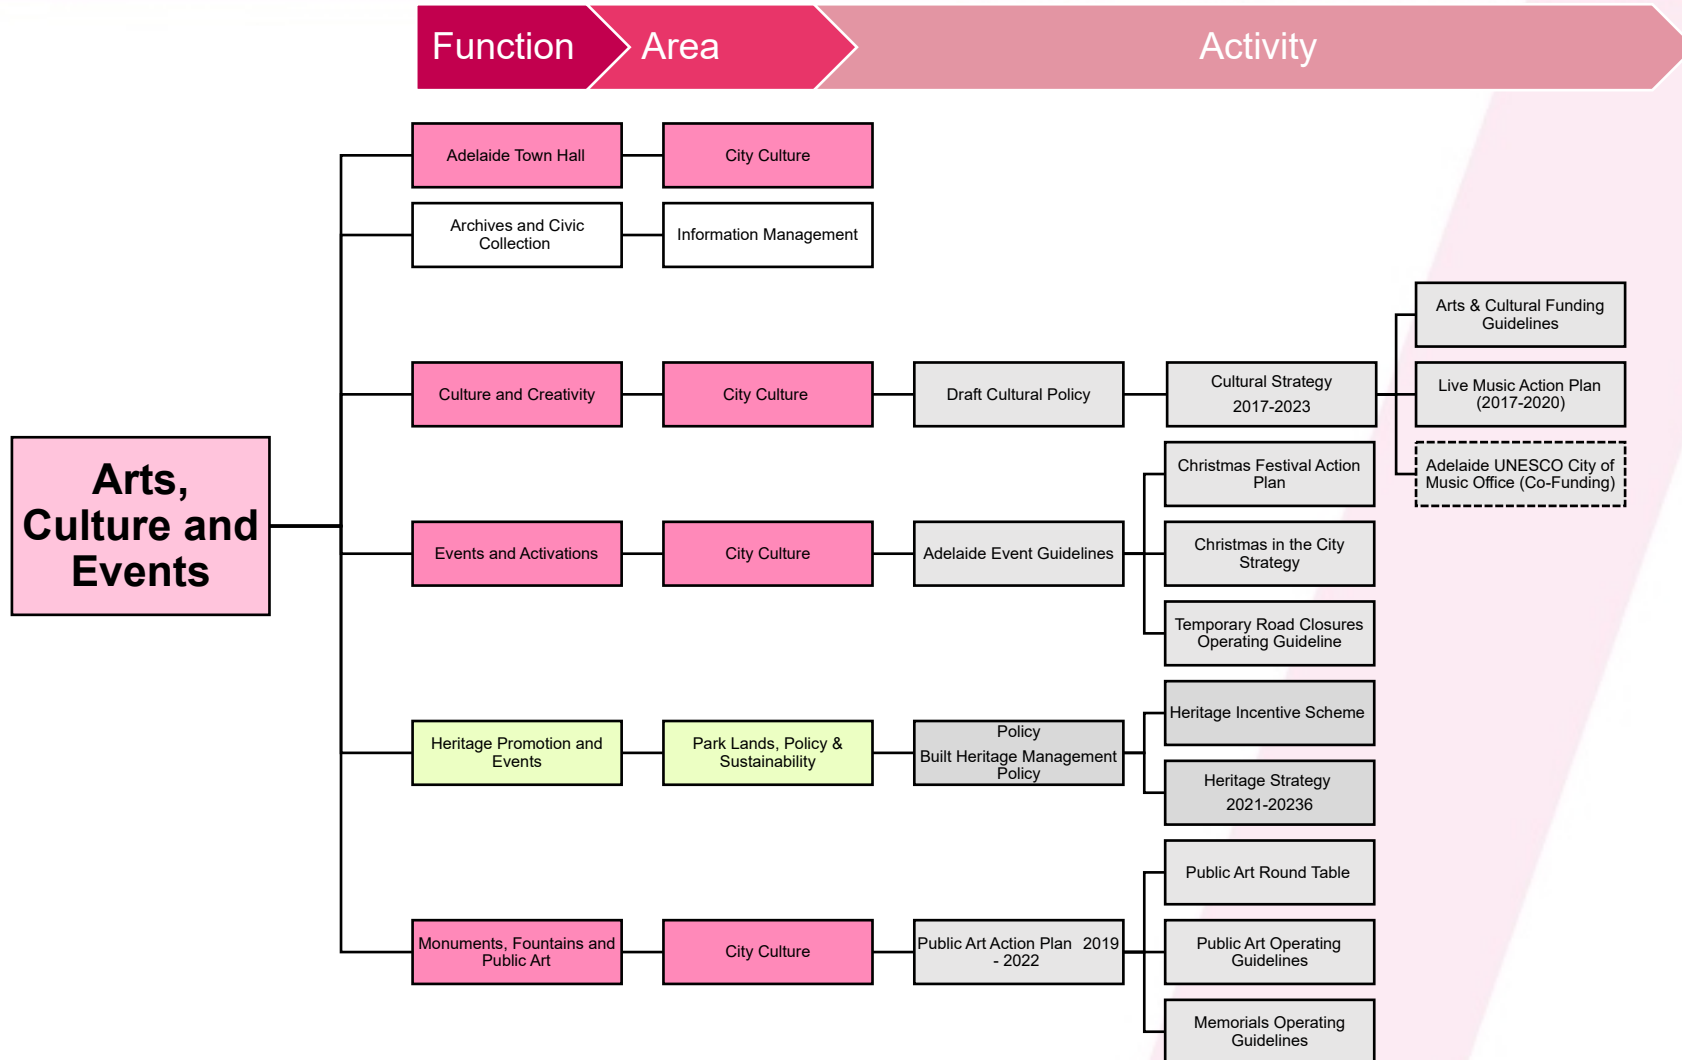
Function
Area
Activity

Arts, Culture and Events

Adelaide Town Hall
City Culture

Archives and Civic Collection
Information Management

Culture and Creativity
City Culture
Draft Cultural Policy
Cultural Strategy 2017-2023
Arts & Cultural Funding Guidelines
Live Music Action Plan (2017-2020)
Adelaide UNESCO City of Music Office (Co-Funding)

Events and Activations
City Culture
Adelaide Event Guidelines
Christmas Festival Action Plan
Christmas in the City Strategy
Temporary Road Closures Operating Guideline

Heritage Promotion and Events
Park Lands, Policy & Sustainability
Policy
Built Heritage Management Policy
Heritage Incentive Scheme
Heritage Strategy 2021-20236

Monuments, Fountains and Public Art
City Culture
Public Art Action Plan 2019 - 2022
Public Art Round Table
Public Art Operating Guidelines
Memorials Operating Guidelines